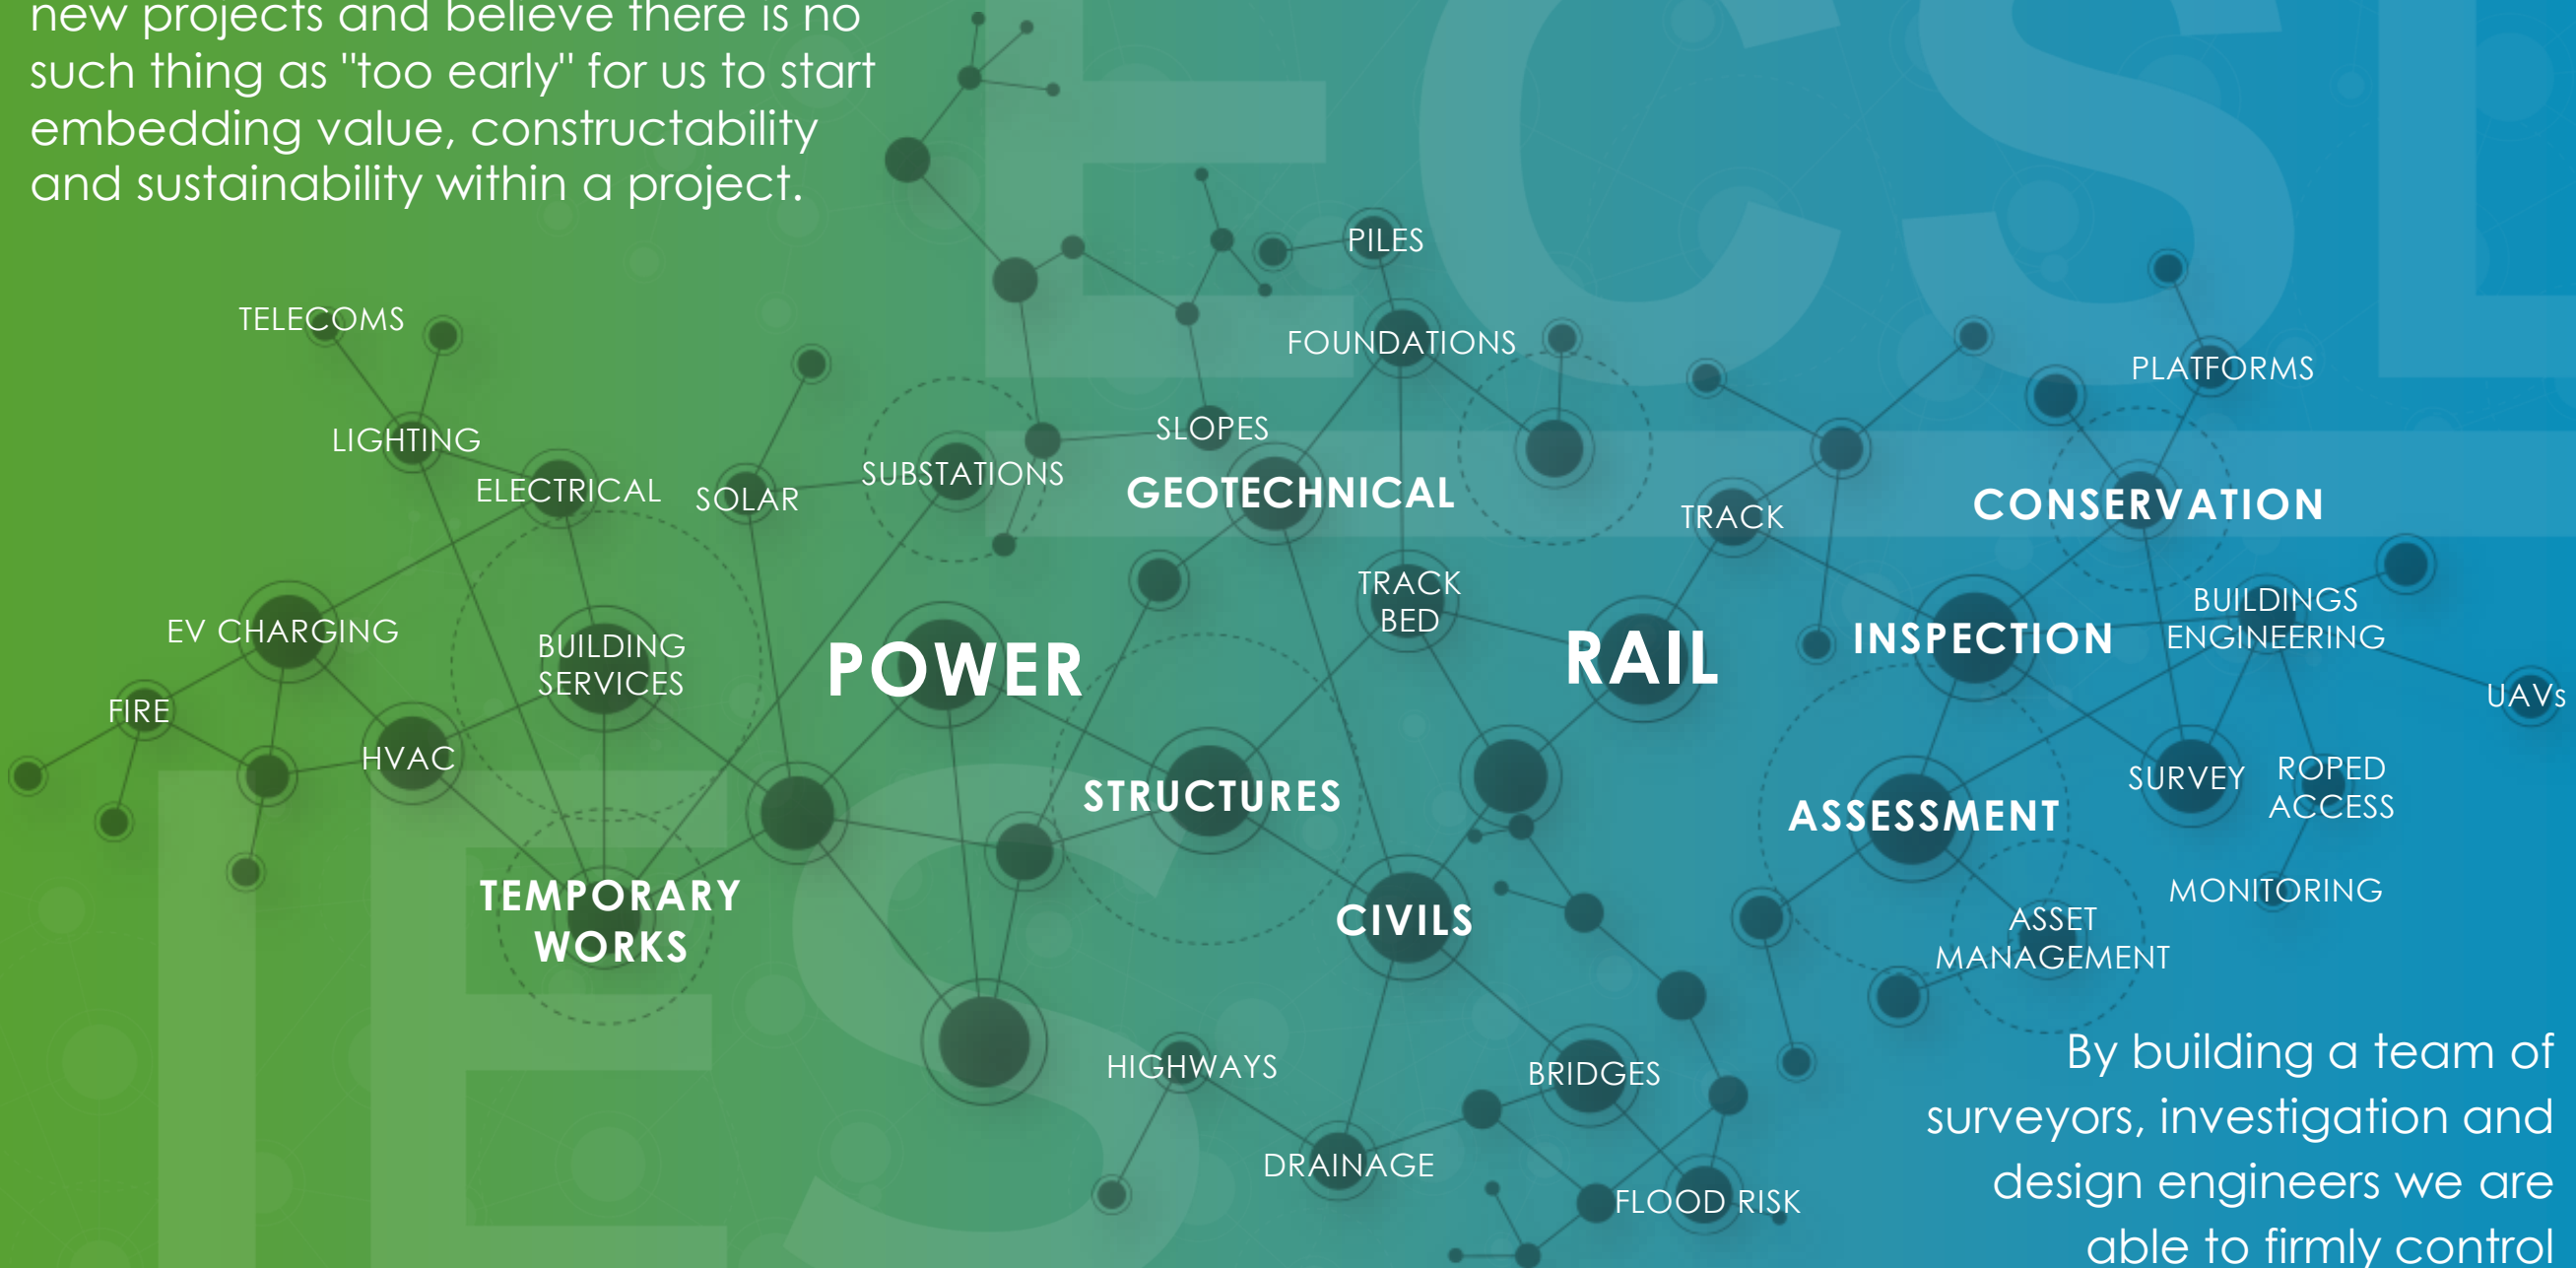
new projects and believe there is no such thing as "too early" for us to start embedding value, constructability and sustainability within a project.

PILES
FOUNDATIONS
TELECOMS
LIGHTING
SLOPES
PLATFORMS
ELECTRICAL
SOLAR
SUBSTATIONS
GEOTECHNICAL
TRACK
CONSERVATION
TRACK BED
BUILDINGS ENGINEERING
EV CHARGING
BUILDING SERVICES
POWER
RAIL
INSPECTION
FIRE
UAVs
HVAC
STRUCTURES
SURVEY
ROPED ACCESS
ASSESSMENT
TEMPORARY WORKS
CIVILS
MONITORING
ASSET MANAGEMENT
HIGHWAYS
BRIDGES
DRAINAGE
FLOOD RISK

By building a team of surveyors, investigation and design engineers we are able to firmly control